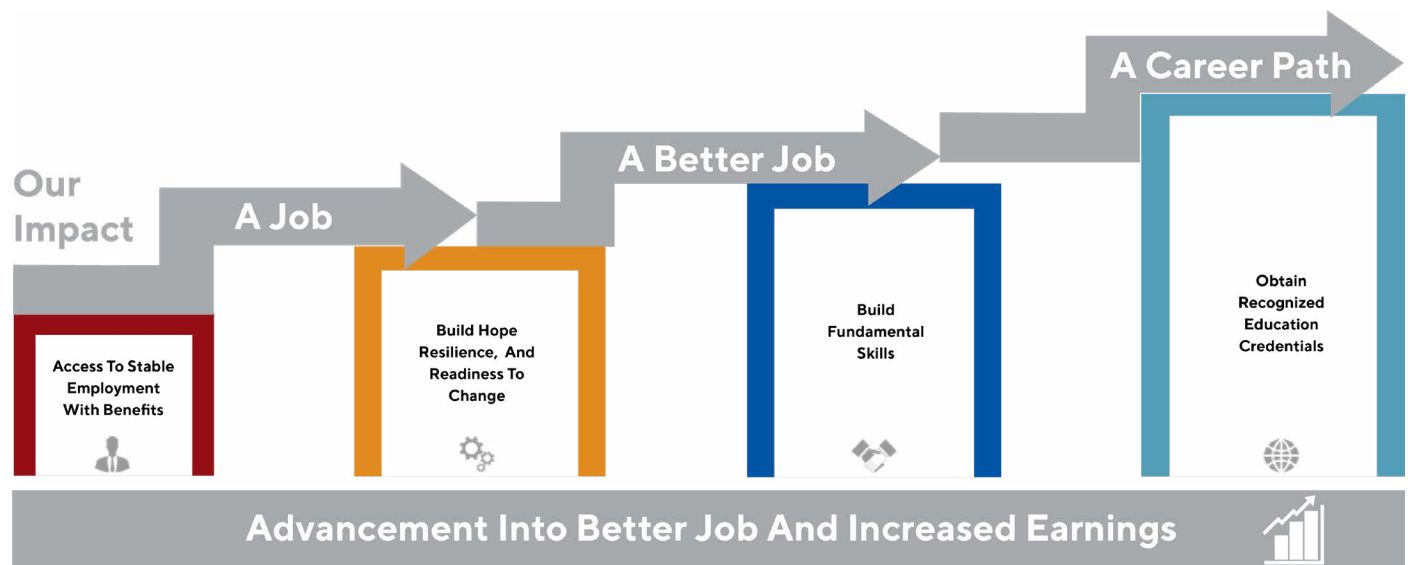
Our Impact

A Job

A Better Job

A Career Path

Access To Stable Employment With Benefits

Build Hope Resilience, And Readiness To Change

Build Fundamental Skills

Obtain Recognized Education Credentials

Advancement Into Better Job And Increased Earnings